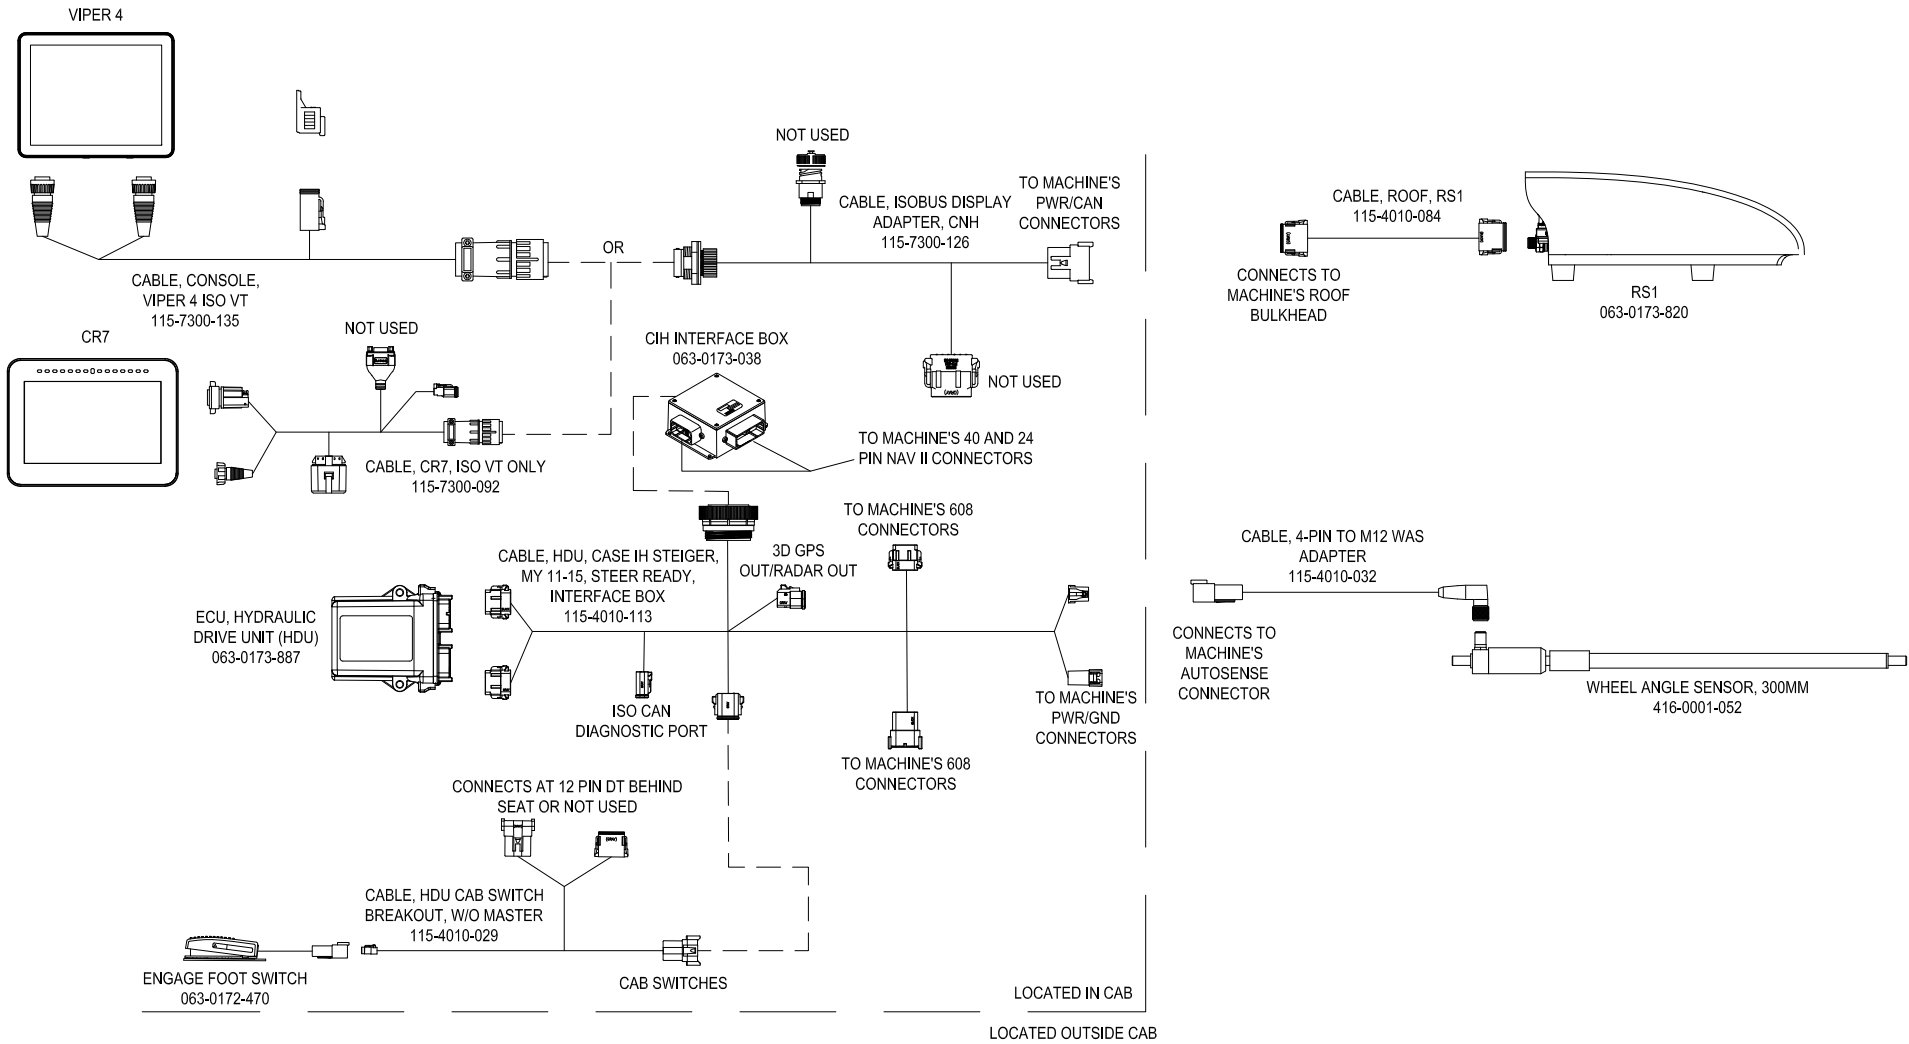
VIPER 4

CABLE, CONSOLE, VIPER 4 ISO VT 115-7300-135

OR

NOT USED

CABLE, ISOBUS DISPLAY ADAPTER, CNH 115-7300-126

TO MACHINE'S PWR/CAN CONNECTORS

CABLE, ROOF, RS1 115-4010-084

CONNECTS TO MACHINE'S ROOF BULKHEAD

RS1 063-0173-820

CR7

NOT USED

CABLE, CR7, ISO VT ONLY 115-7300-092

CIH INTERFACE BOX 063-0173-038

NOT USED

TO MACHINE'S 40 AND 24 PIN NAV II CONNECTORS

TO MACHINE'S 608 CONNECTORS

CABLE, HDU, CASE IH STEIGER, MY 11-15, STEER READY, INTERFACE BOX 115-4010-113

3D GPS OUT/RADAR OUT

ECU, HYDRAULIC DRIVE UNIT (HDU) 063-0173-887

ISO CAN DIAGNOSTIC PORT

TO MACHINE'S 608 CONNECTORS

TO MACHINE'S PWR/GND CONNECTORS

CABLE, 4-PIN TO M12 WAS ADAPTER 115-4010-032

CONNECTS TO MACHINE'S AUTOSENSE CONNECTOR

WHEEL ANGLE SENSOR, 300MM 416-0001-052

CONNECTS AT 12 PIN DT BEHIND SEAT OR NOT USED

CABLE, HDU CAB SWITCH BREAKOUT, W/O MASTER 115-4010-029

ENGAGE FOOT SWITCH 063-0172-470

CAB SWITCHES

LOCATED IN CAB

LOCATED OUTSIDE CAB